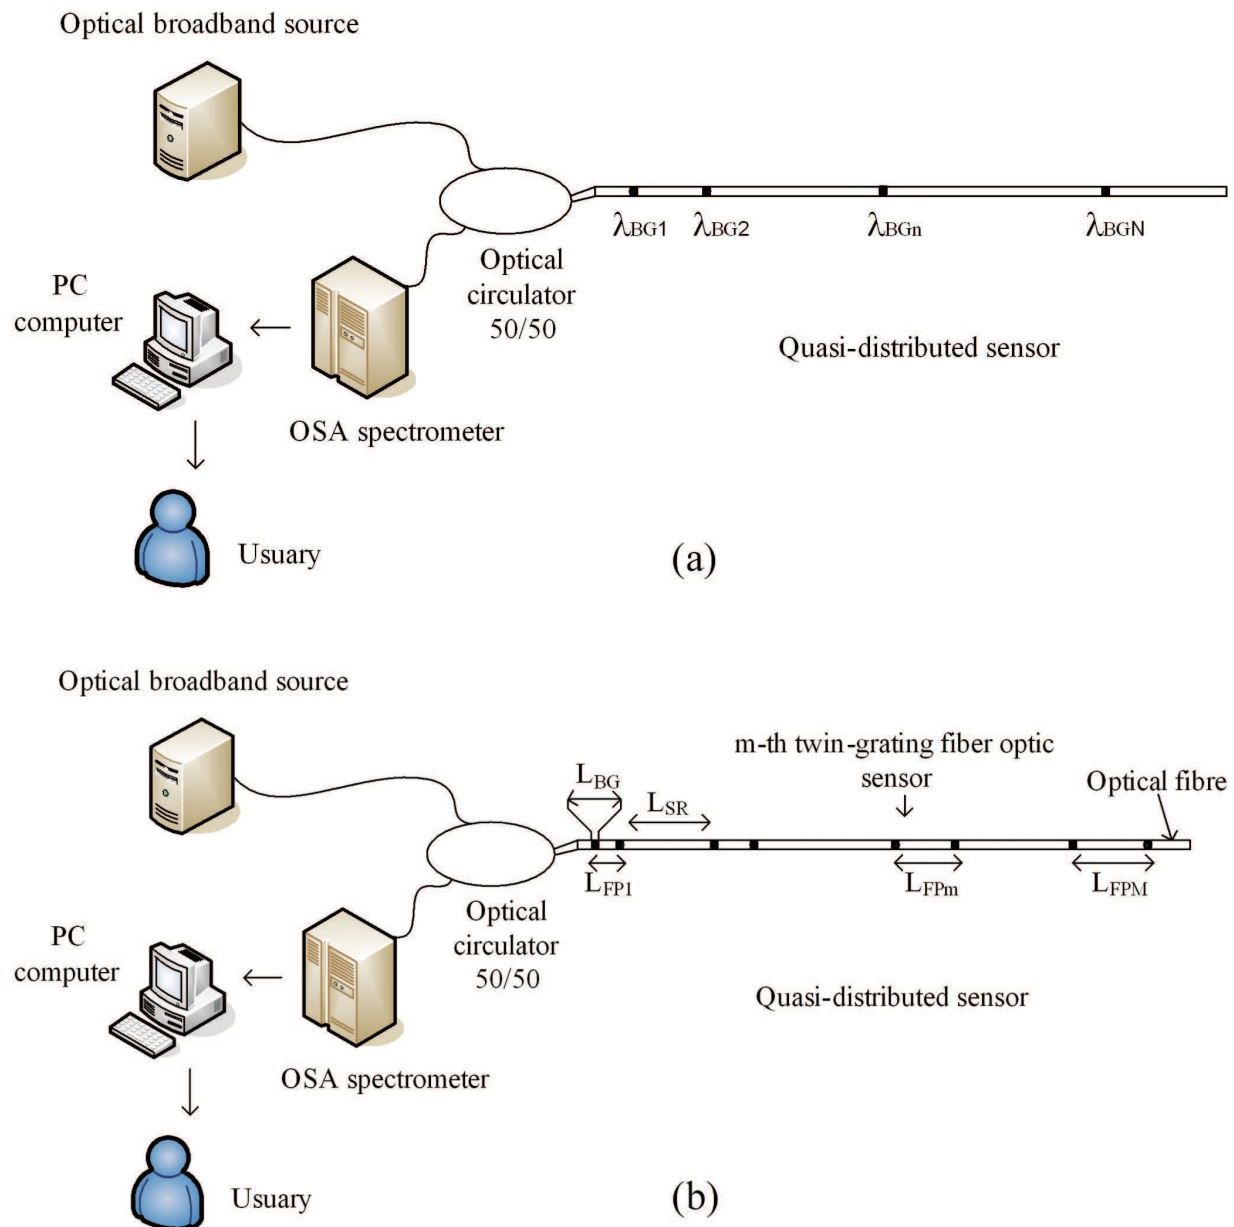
Optical broadband source

$\lambda_{BG1}$ $\lambda_{BG2}$ $\lambda_{BGn}$ $\lambda_{BGN}$

PC computer

Optical circulator 50/50

Quasi-distributed sensor

OSA spectrometer

Usuary

(a)

Optical broadband source

m-th twin-grating fiber optic sensor

$L_{BG}$ $L_{SR}$

Optical fibre

$L_{FP1}$ $L_{FPm}$ $L_{FPM}$

PC computer

Optical circulator 50/50

Quasi-distributed sensor

OSA spectrometer

Usuary

(b)